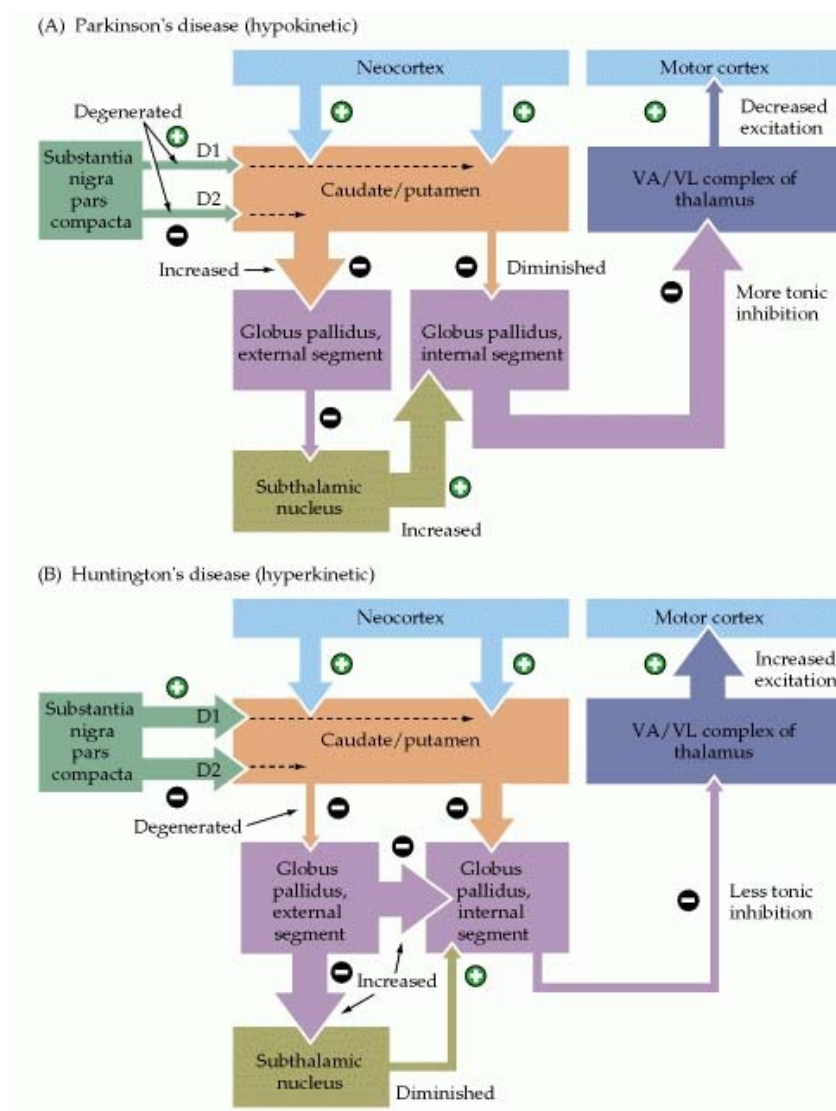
(A) Parkinson's disease (hypokinetic)

Neocortex

Motor cortex

Degenerated

Decreased excitation

Substantia nigra pars compacta

D1

D2

Caudate/putamen

VA/VL complex of thalamus

Increased

Diminished

More tonic inhibition

Globus pallidus, external segment

Globus pallidus, internal segment

Subthalamic nucleus

Increased

(B) Huntington's disease (hyperkinetic)

Neocortex

Motor cortex

Increased excitation

Substantia nigra pars compacta

D1

D2

Caudate/putamen

VA/VL complex of thalamus

Degenerated

Globus pallidus, external segment

Globus pallidus, internal segment

Less tonic inhibition

Increased

Subthalamic nucleus

Diminished